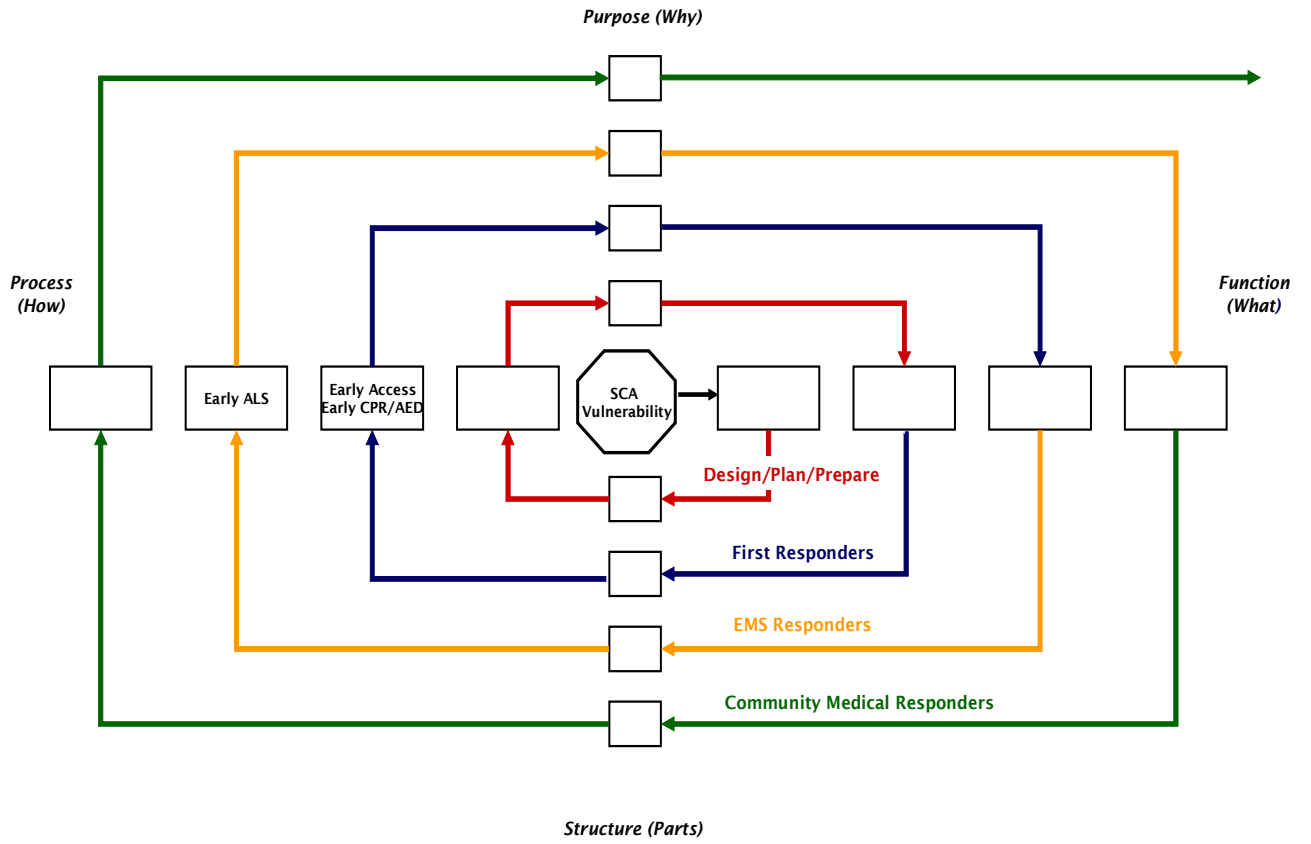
Purpose (Why)

Process (How)

Function (What)

Early ALS

Early Access
Early CPR/AED

SCA Vulnerability

Design/Plan/Prepare

First Responders

EMS Responders

Community Medical Responders

Structure (Parts)